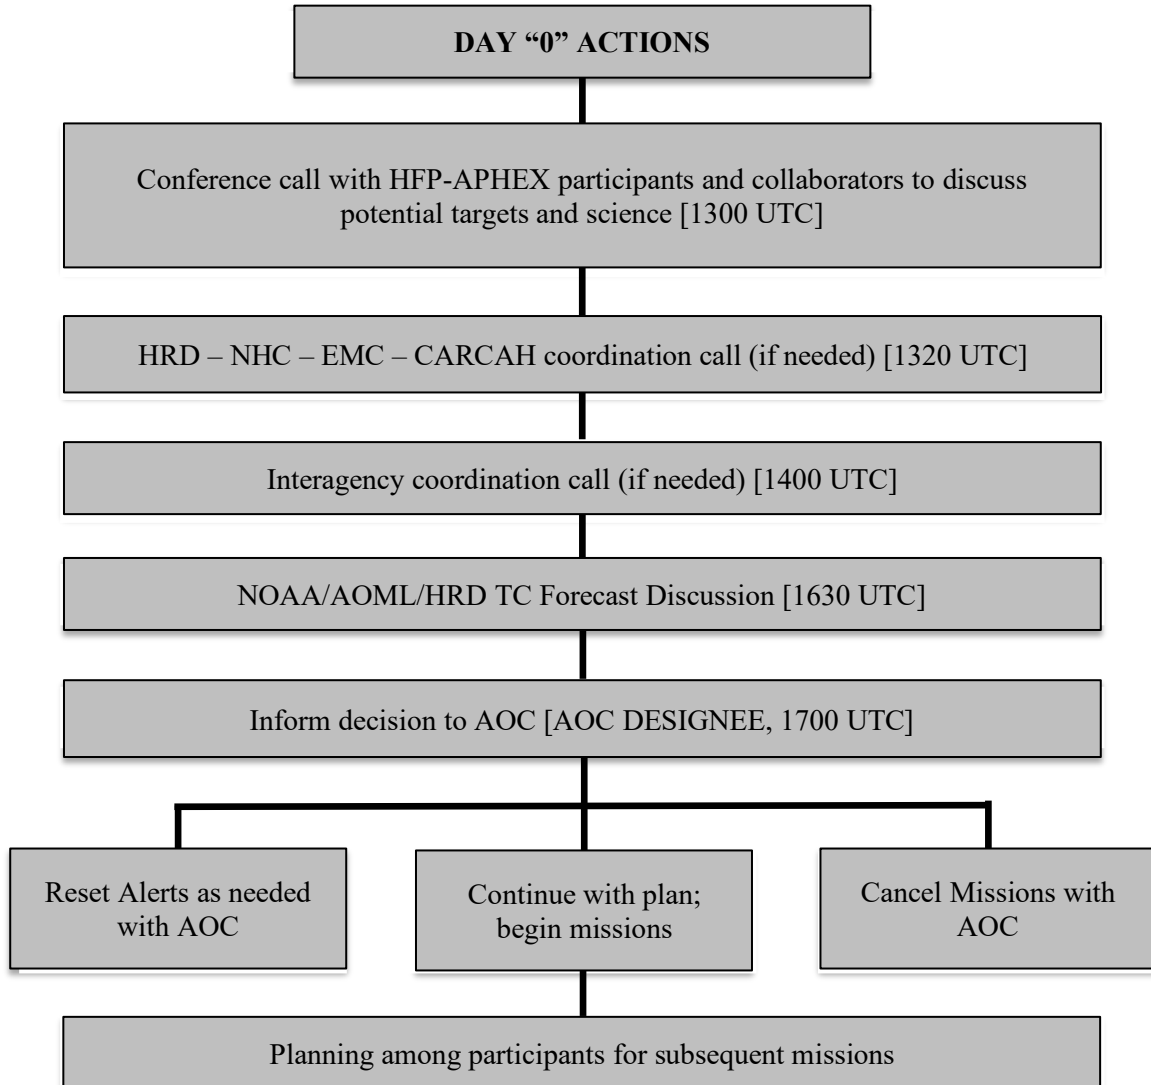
DAY “0” ACTIONS

Conference call with HFP-APHEX participants and collaborators to discuss potential targets and science [1300 UTC]

HRD – NHC – EMC – CARCAH coordination call (if needed) [1320 UTC]

Interagency coordination call (if needed) [1400 UTC]

NOAA/AOML/HRD TC Forecast Discussion [1630 UTC]

Inform decision to AOC [AOC DESIGNEE, 1700 UTC]

Reset Alerts as needed with AOC

Continue with plan; begin missions

Cancel Missions with AOC

Planning among participants for subsequent missions